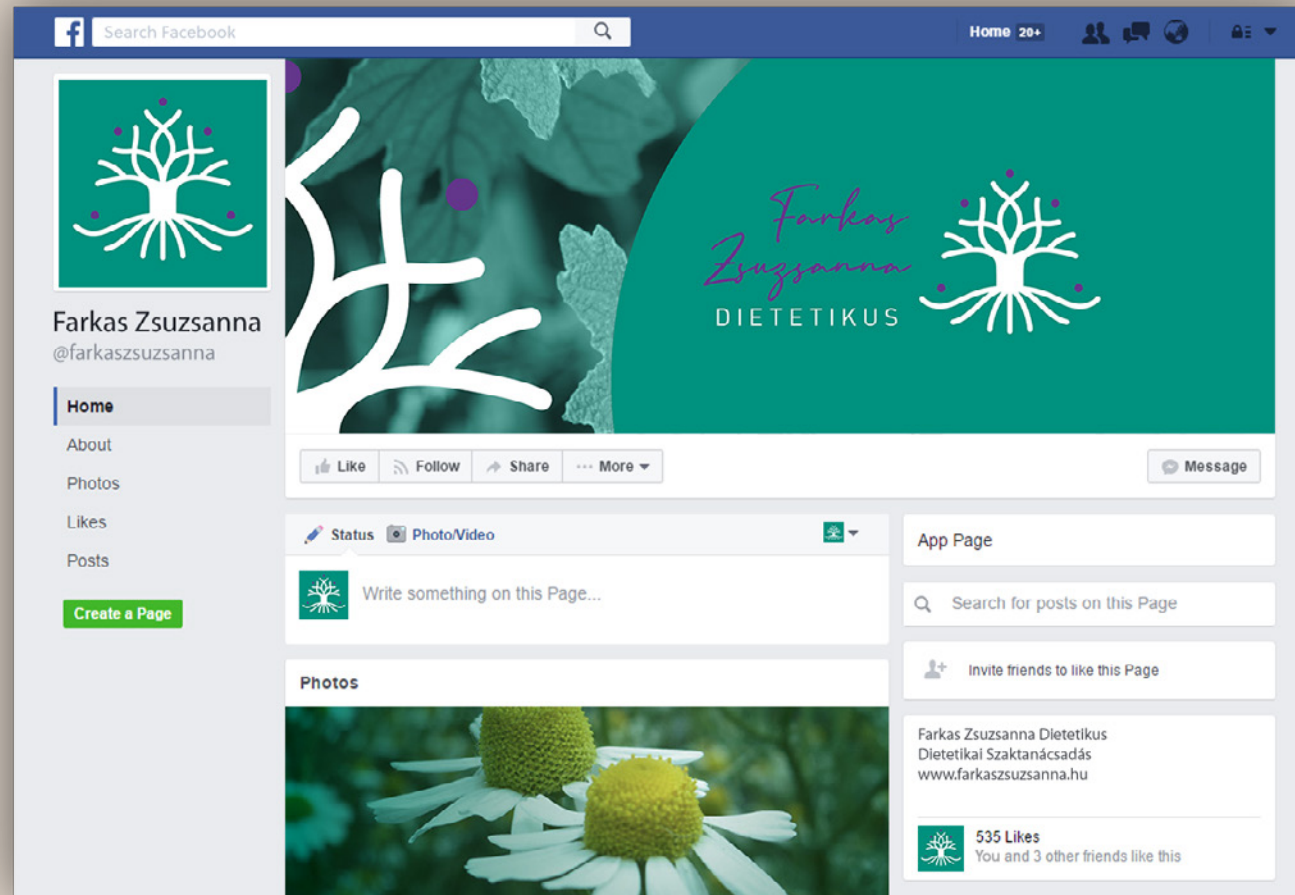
Search Facebook

Home 20+

Farkas Zsuzsanna
DIETETIKUS

Farkas Zsuzsanna
@farkaszsuzsanna

Home
About
Photos
Likes
Posts

Create a Page

Like
Follow
Share
More
Message

Status
Photo/Video

Write something on this Page...

Photos

App Page

Search for posts on this Page

Invite friends to like this Page

Farkas Zsuzsanna Dietetikus
Dietetikai Szaktanácsadás
www.farkaszsuzsanna.hu

535 Likes
You and 3 other friends like this